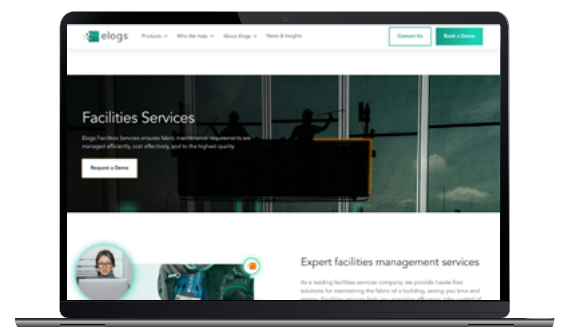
elogs

Products ⌄ Who We Help ⌄ About Elogs ⌄ News & Insights

Contact Us

Book a Demo

Facilities Services

Elogs Facilities Services ensures fabric maintenance requirements are managed efficiently, cost effectively, and to the highest quality.

Request a Demo

Expert facilities management services

As a leading facilities services company, we provide hassle-free solutions for maintaining the fabric of a building, saving you time and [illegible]